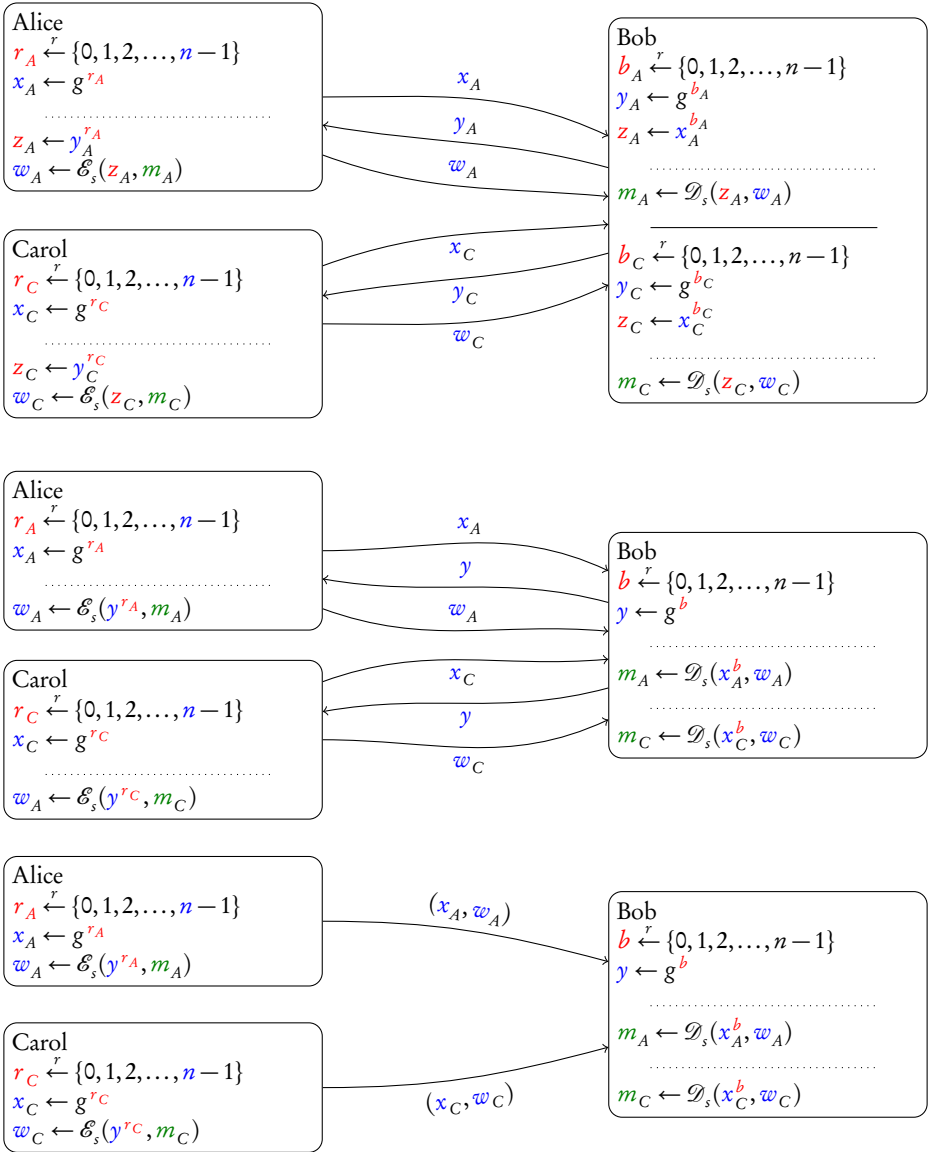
Alice
$r_A \xleftarrow{r} \{0, 1, 2, \ldots, n-1\}$
$x_A \leftarrow g^{r_A}$

$z_A \leftarrow y_A^{r_A}$
$w_A \leftarrow \mathscr{E}_s(z_A, m_A)$

$x_A$
$y_A$
$w_A$

Bob
$b_A \xleftarrow{r} \{0, 1, 2, \ldots, n-1\}$
$y_A \leftarrow g^{b_A}$
$z_A \leftarrow x_A^{b_A}$

$m_A \leftarrow \mathscr{D}_s(z_A, w_A)$

$b_C \xleftarrow{r} \{0, 1, 2, \ldots, n-1\}$
$y_C \leftarrow g^{b_C}$
$z_C \leftarrow x_C^{b_C}$

$m_C \leftarrow \mathscr{D}_s(z_C, w_C)$

Carol
$r_C \xleftarrow{r} \{0, 1, 2, \ldots, n-1\}$
$x_C \leftarrow g^{r_C}$

$z_C \leftarrow y_C^{r_C}$
$w_C \leftarrow \mathscr{E}_s(z_C, m_C)$

$x_C$
$y_C$
$w_C$

Alice
$r_A \xleftarrow{r} \{0, 1, 2, \ldots, n-1\}$
$x_A \leftarrow g^{r_A}$

$w_A \leftarrow \mathscr{E}_s(y^{r_A}, m_A)$

$x_A$
$y$
$w_A$

Bob
$b \xleftarrow{r} \{0, 1, 2, \ldots, n-1\}$
$y \leftarrow g^{b}$

$m_A \leftarrow \mathscr{D}_s(x_A^{b}, w_A)$

$m_C \leftarrow \mathscr{D}_s(x_C^{b}, w_C)$

Carol
$r_C \xleftarrow{r} \{0, 1, 2, \ldots, n-1\}$
$x_C \leftarrow g^{r_C}$

$w_A \leftarrow \mathscr{E}_s(y^{r_C}, m_C)$

$x_C$
$y$
$w_C$

Alice
$r_A \xleftarrow{r} \{0, 1, 2, \ldots, n-1\}$
$x_A \leftarrow g^{r_A}$
$w_A \leftarrow \mathscr{E}_s(y^{r_A}, m_A)$

$(x_A, w_A)$

Bob
$b \xleftarrow{r} \{0, 1, 2, \ldots, n-1\}$
$y \leftarrow g^{b}$

$m_A \leftarrow \mathscr{D}_s(x_A^{b}, w_A)$

$m_C \leftarrow \mathscr{D}_s(x_C^{b}, w_C)$

Carol
$r_C \xleftarrow{r} \{0, 1, 2, \ldots, n-1\}$
$x_C \leftarrow g^{r_C}$
$w_C \leftarrow \mathscr{E}_s(y^{r_C}, m_C)$

$(x_C, w_C)$